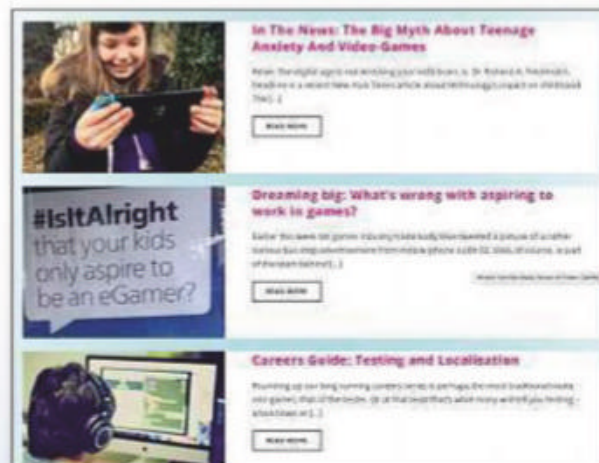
In The News: The Big Myth About Teenage Anxiety And Video-Games

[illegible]

READ MORE

#IsItAlright that your kids only aspire to be an eGamer?

Dreaming big: What's wrong with aspiring to work in games?

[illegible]

READ MORE

Careers Guide: Testing and Localisation

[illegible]

READ MORE